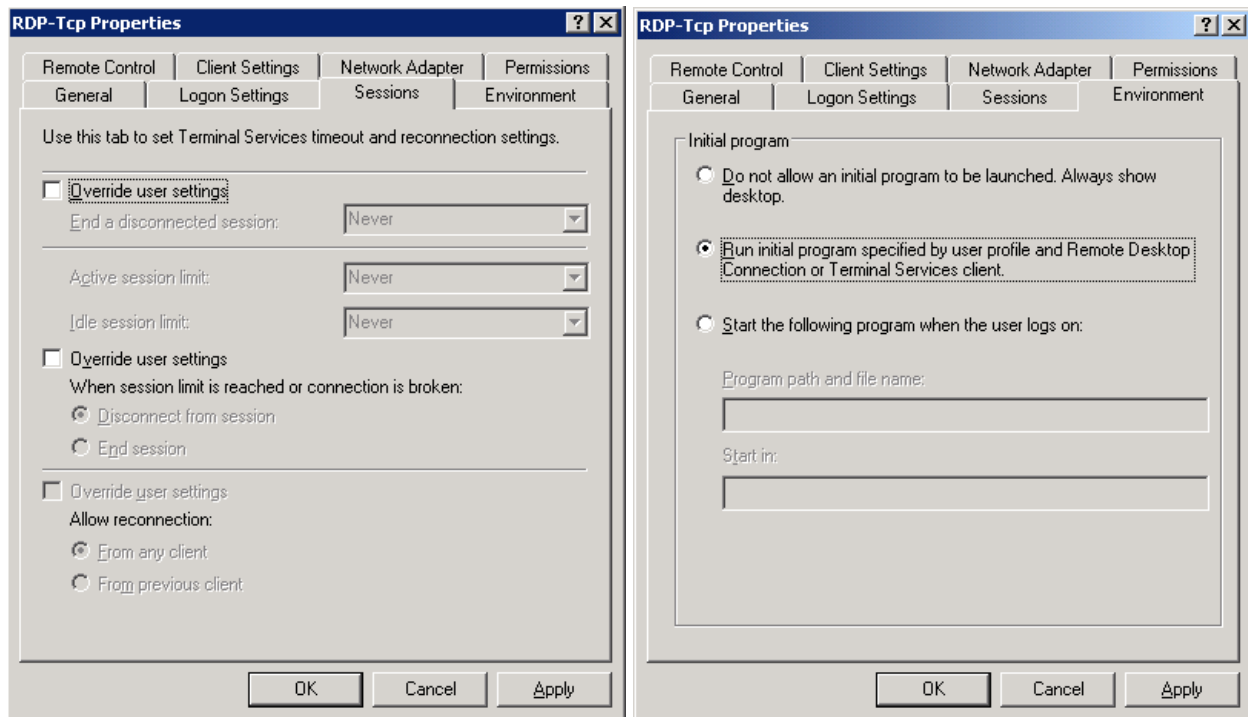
RDP-Tcp Properties

? X

Remote Control | Client Settings | Network Adapter | Permissions
General | Logon Settings | Sessions | Environment

Use this tab to set Terminal Services timeout and reconnection settings.

Override user settings

End a disconnected session: Never

Active session limit: Never

Idle session limit: Never

Override user settings

When session limit is reached or connection is broken:

Disconnect from session

End session

Override user settings

Allow reconnection:

From any client

From previous client

OK | Cancel | Apply

RDP-Tcp Properties

? X

Remote Control | Client Settings | Network Adapter | Permissions
General | Logon Settings | Sessions | Environment

Initial program

Do not allow an initial program to be launched. Always show desktop.

Run initial program specified by user profile and Remote Desktop Connection or Terminal Services client.

Start the following program when the user logs on:

Program path and file name:

Start in:

OK | Cancel | Apply